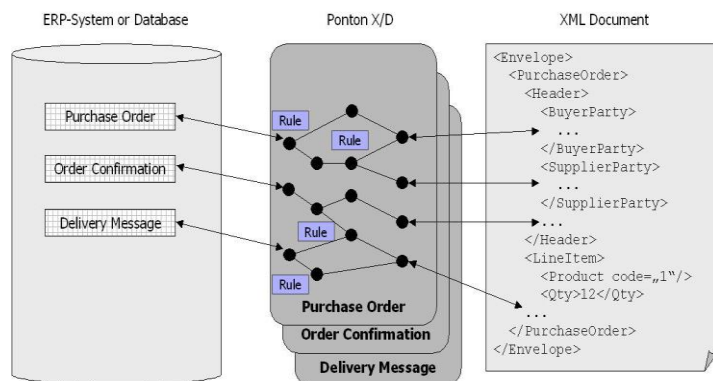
ERP-System or Database

Ponton X/D

XML Document

Purchase Order

Order Confirmation

Delivery Message

Rule

Rule

Rule

Rule

Purchase Order

Order Confirmation

Delivery Message

<Envelope>
<PurchaseOrder>
<Header>
<BuyerParty>
...
</BuyerParty>
<SupplierParty>
...
</SupplierParty>
...
</Header>
<LineItem>
<Product code=„1“/>
<Qty>12</Qty>
...
</PurchaseOrder>
</Envelope>